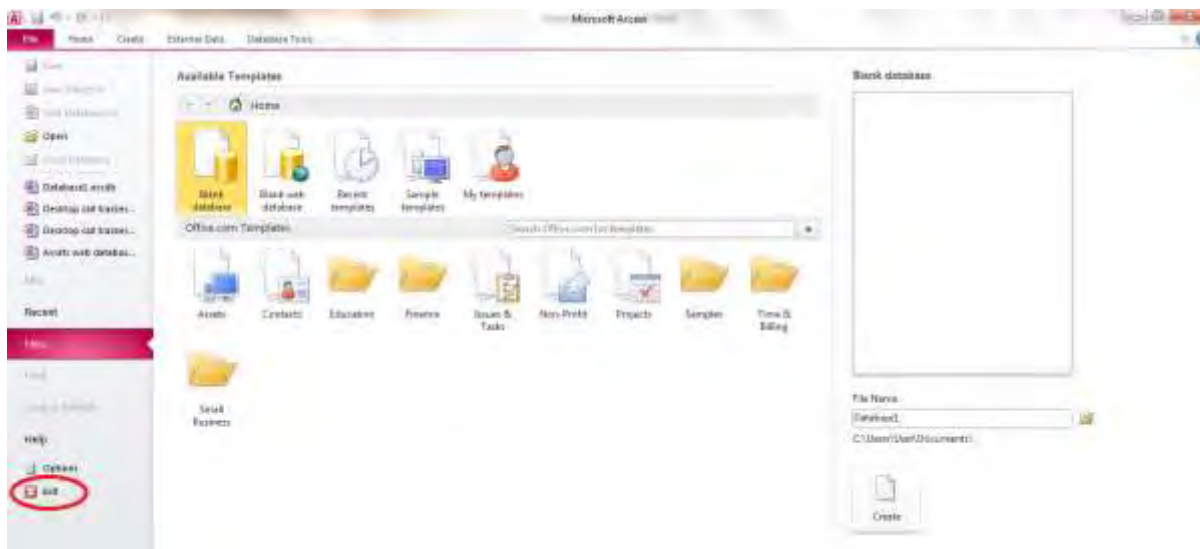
Microsoft Access

File Home Create External Data Database Tools

Save
Save Object As
Save Database As
Open
Close Database
Database1.accdb
Desktop call tracker...
Desktop call tracker...
Assets web databas...
Info
Recent
New
Print
Save & Publish
Help
Options
Exit

Available Templates

Home

Blank database
Blank web database
Recent templates
Sample templates
My templates

Office.com Templates
Search Office.com for templates

Assets
Contacts
Education
Finance
Issues & Tasks
Non-Profit
Projects
Samples
Time & Billing
Small Business

Blank database

File Name
Database1
C:\Users\User\Documents\

Create